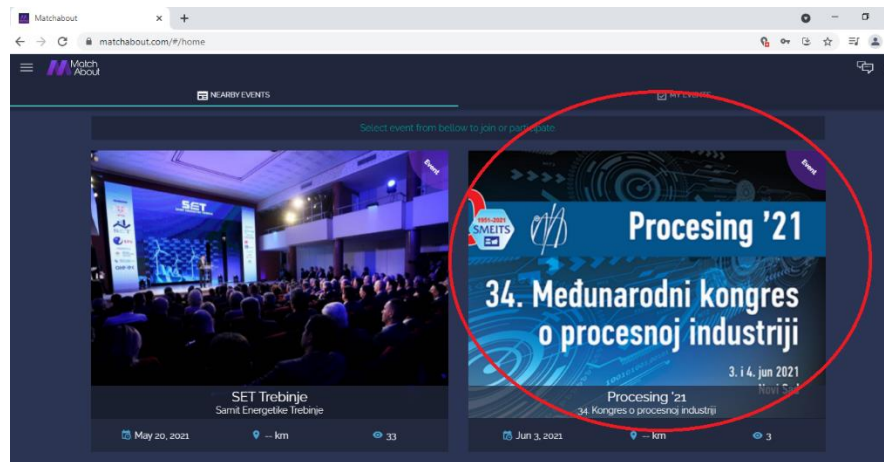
Matchabout × +

matchabout.com/#/home

Match About

NEARBY EVENTS

MY EVENTS

Select event from bellow to join or participate

Event

SET

SET Trebinje
Samit Energetike Trebinje

May 20, 2021 -- km 33

Event

1951-2021 SMEITS

Procesing '21

34. Međunarodni kongres o procesnoj industriji

3. i 4. jun 2021 Novi Sad

Procesing '21
34. Kongres o procesnoj industriji

Jun 3, 2021 -- km 3